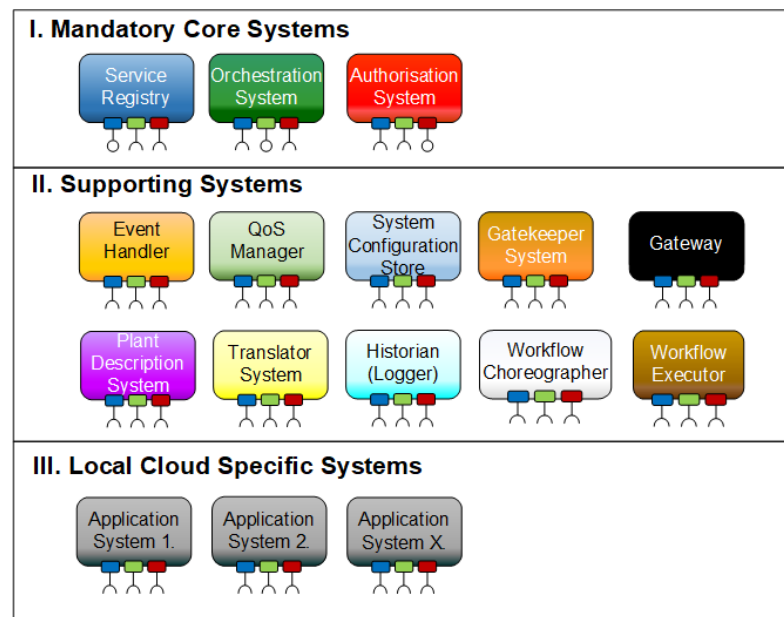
I. Mandatory Core Systems

Service Registry

Orchestration System

Authorisation System

II. Supporting Systems

Event Handler

QoS Manager

System Configuration Store

Gatekeeper System

Gateway

Plant Description System

Translator System

Historian (Logger)

Workflow Choreographer

Workflow Executor

III. Local Cloud Specific Systems

Application System 1.

Application System 2.

Application System X.